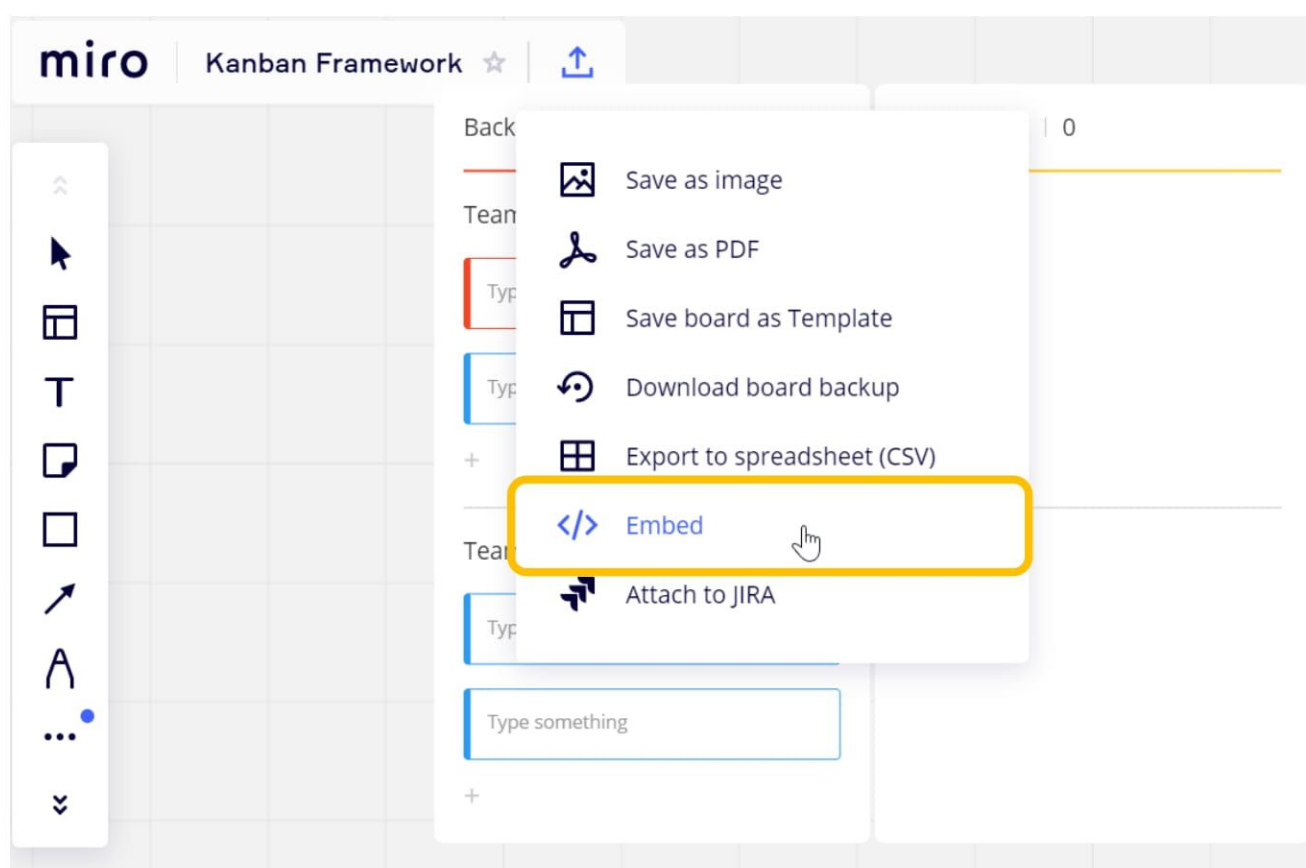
miro Kanban Framework

Back

Team

Typ

Typ

+

Team

Typ

Type something

+

0

Save as image

Save as PDF

Save board as Template

Download board backup

Export to spreadsheet (CSV)

Embed

Attach to JIRA